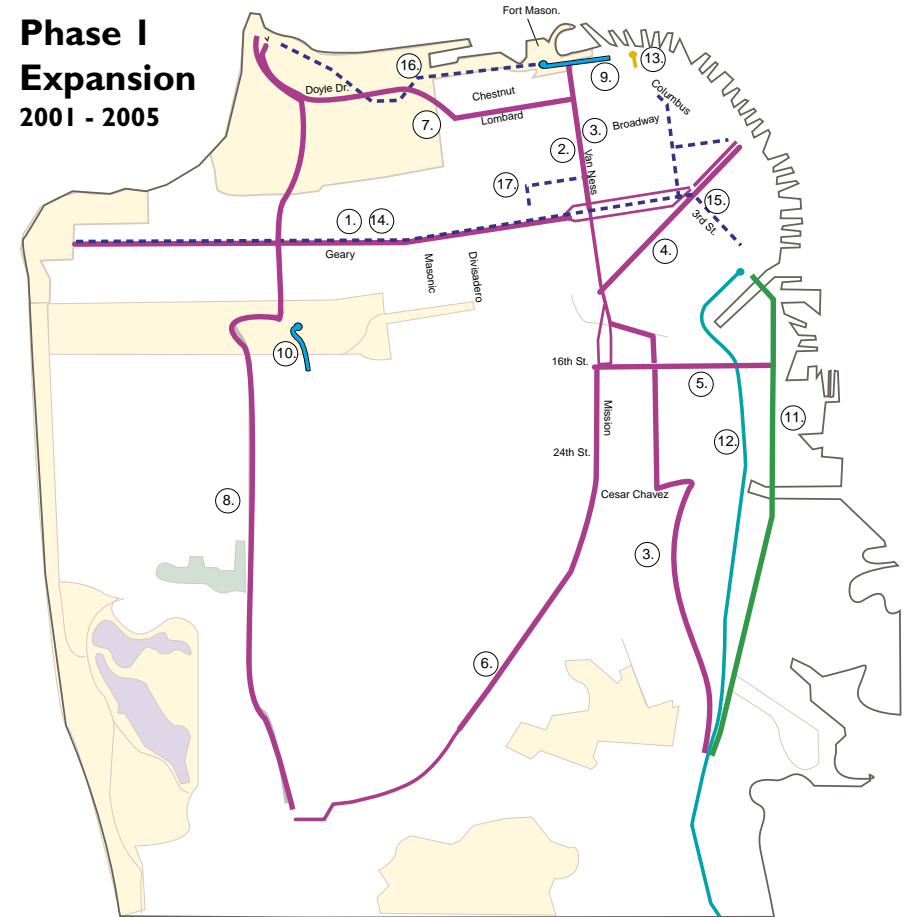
Phase 1
Expansion
2001 - 2005

Fort Mason.
16.
13.
9.
Doyle Dr.
Chestnut
Columbus
7.
Lombard
3.
Broadway
2.
Van Ness
17.
15.
1.
14.
3rd St.
Geary
4.
Masonic
Divisadero
10.
16th St.
5.
Mission
11.
12.
24th St.
Cesar Chavez
8.
3.
6.